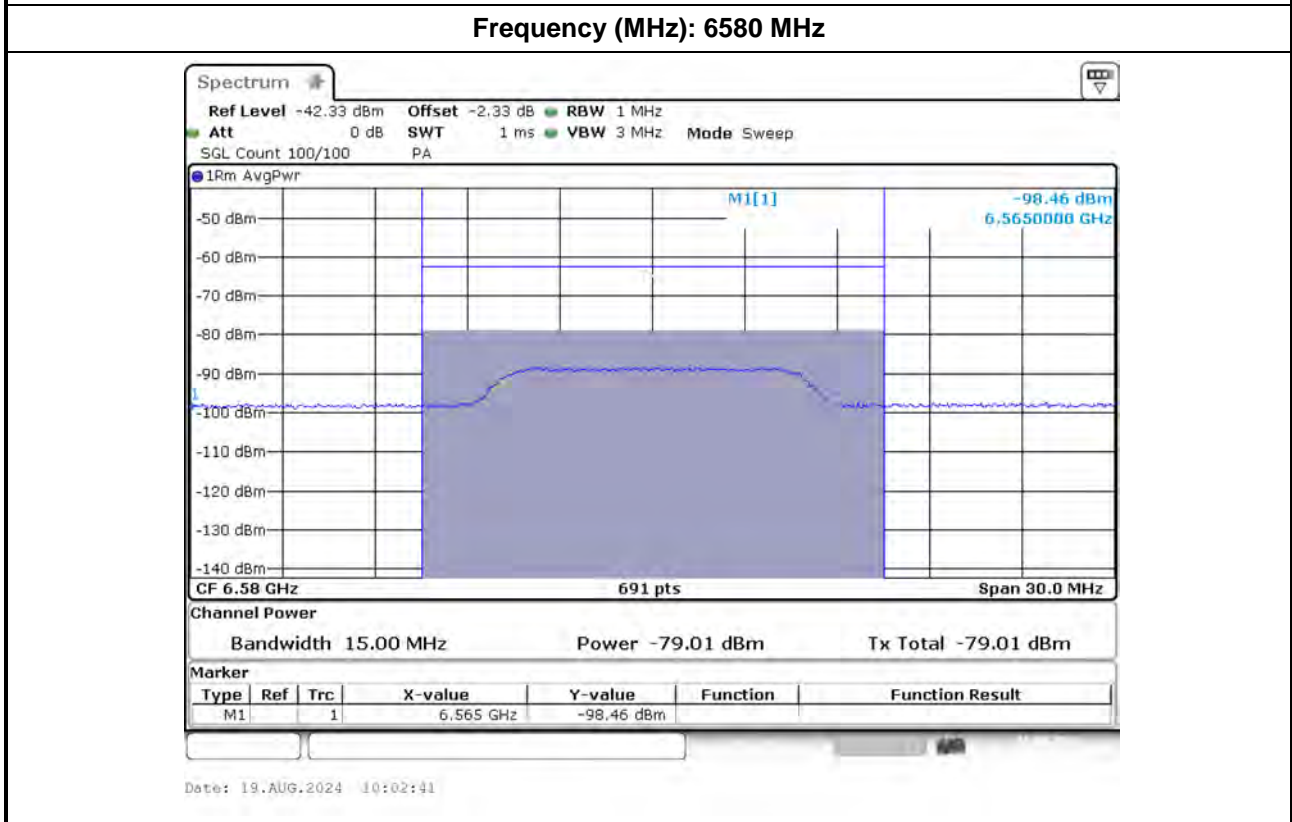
Frequency (MHz): 6580 MHz

Spectrum

Ref Level -42.33 dBm Offset -2.33 dB RBW 1 MHz
Att 0 dB SWT 1 ms VBW 3 MHz Mode Sweep
SGL Count 100/100 PA

1Rm AvgPwr

M1[1] -98.46 dBm
6.5650000 GHz

-50 dBm
-60 dBm
-70 dBm
-80 dBm
-90 dBm
-100 dBm
-110 dBm
-120 dBm
-130 dBm
-140 dBm

CF 6.58 GHz 691 pts Span 30.0 MHz

Channel Power

Bandwidth 15.00 MHz Power -79.01 dBm Tx Total -79.01 dBm

Marker

| Type | Ref | Trc | X-value | Y-value | Function | Function Result |
|---|---|---|---|---|---|---|
| M1 | | 1 | 6.565 GHz | -98.46 dBm | | |

Date: 19.AUG.2024 10:02:41